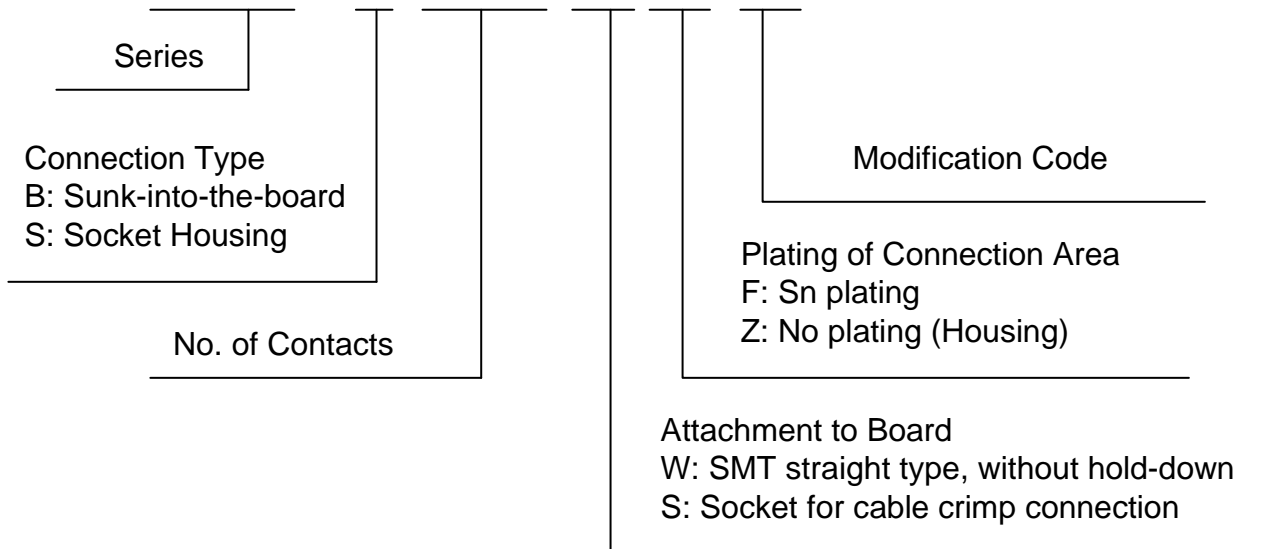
Series

Connection Type
B: Sunk-into-the-board
S: Socket Housing

No. of Contacts

Modification Code

Plating of Connection Area
F: Sn plating
Z: No plating (Housing)

Attachment to Board
W: SMT straight type, without hold-down
S: Socket for cable crimp connection